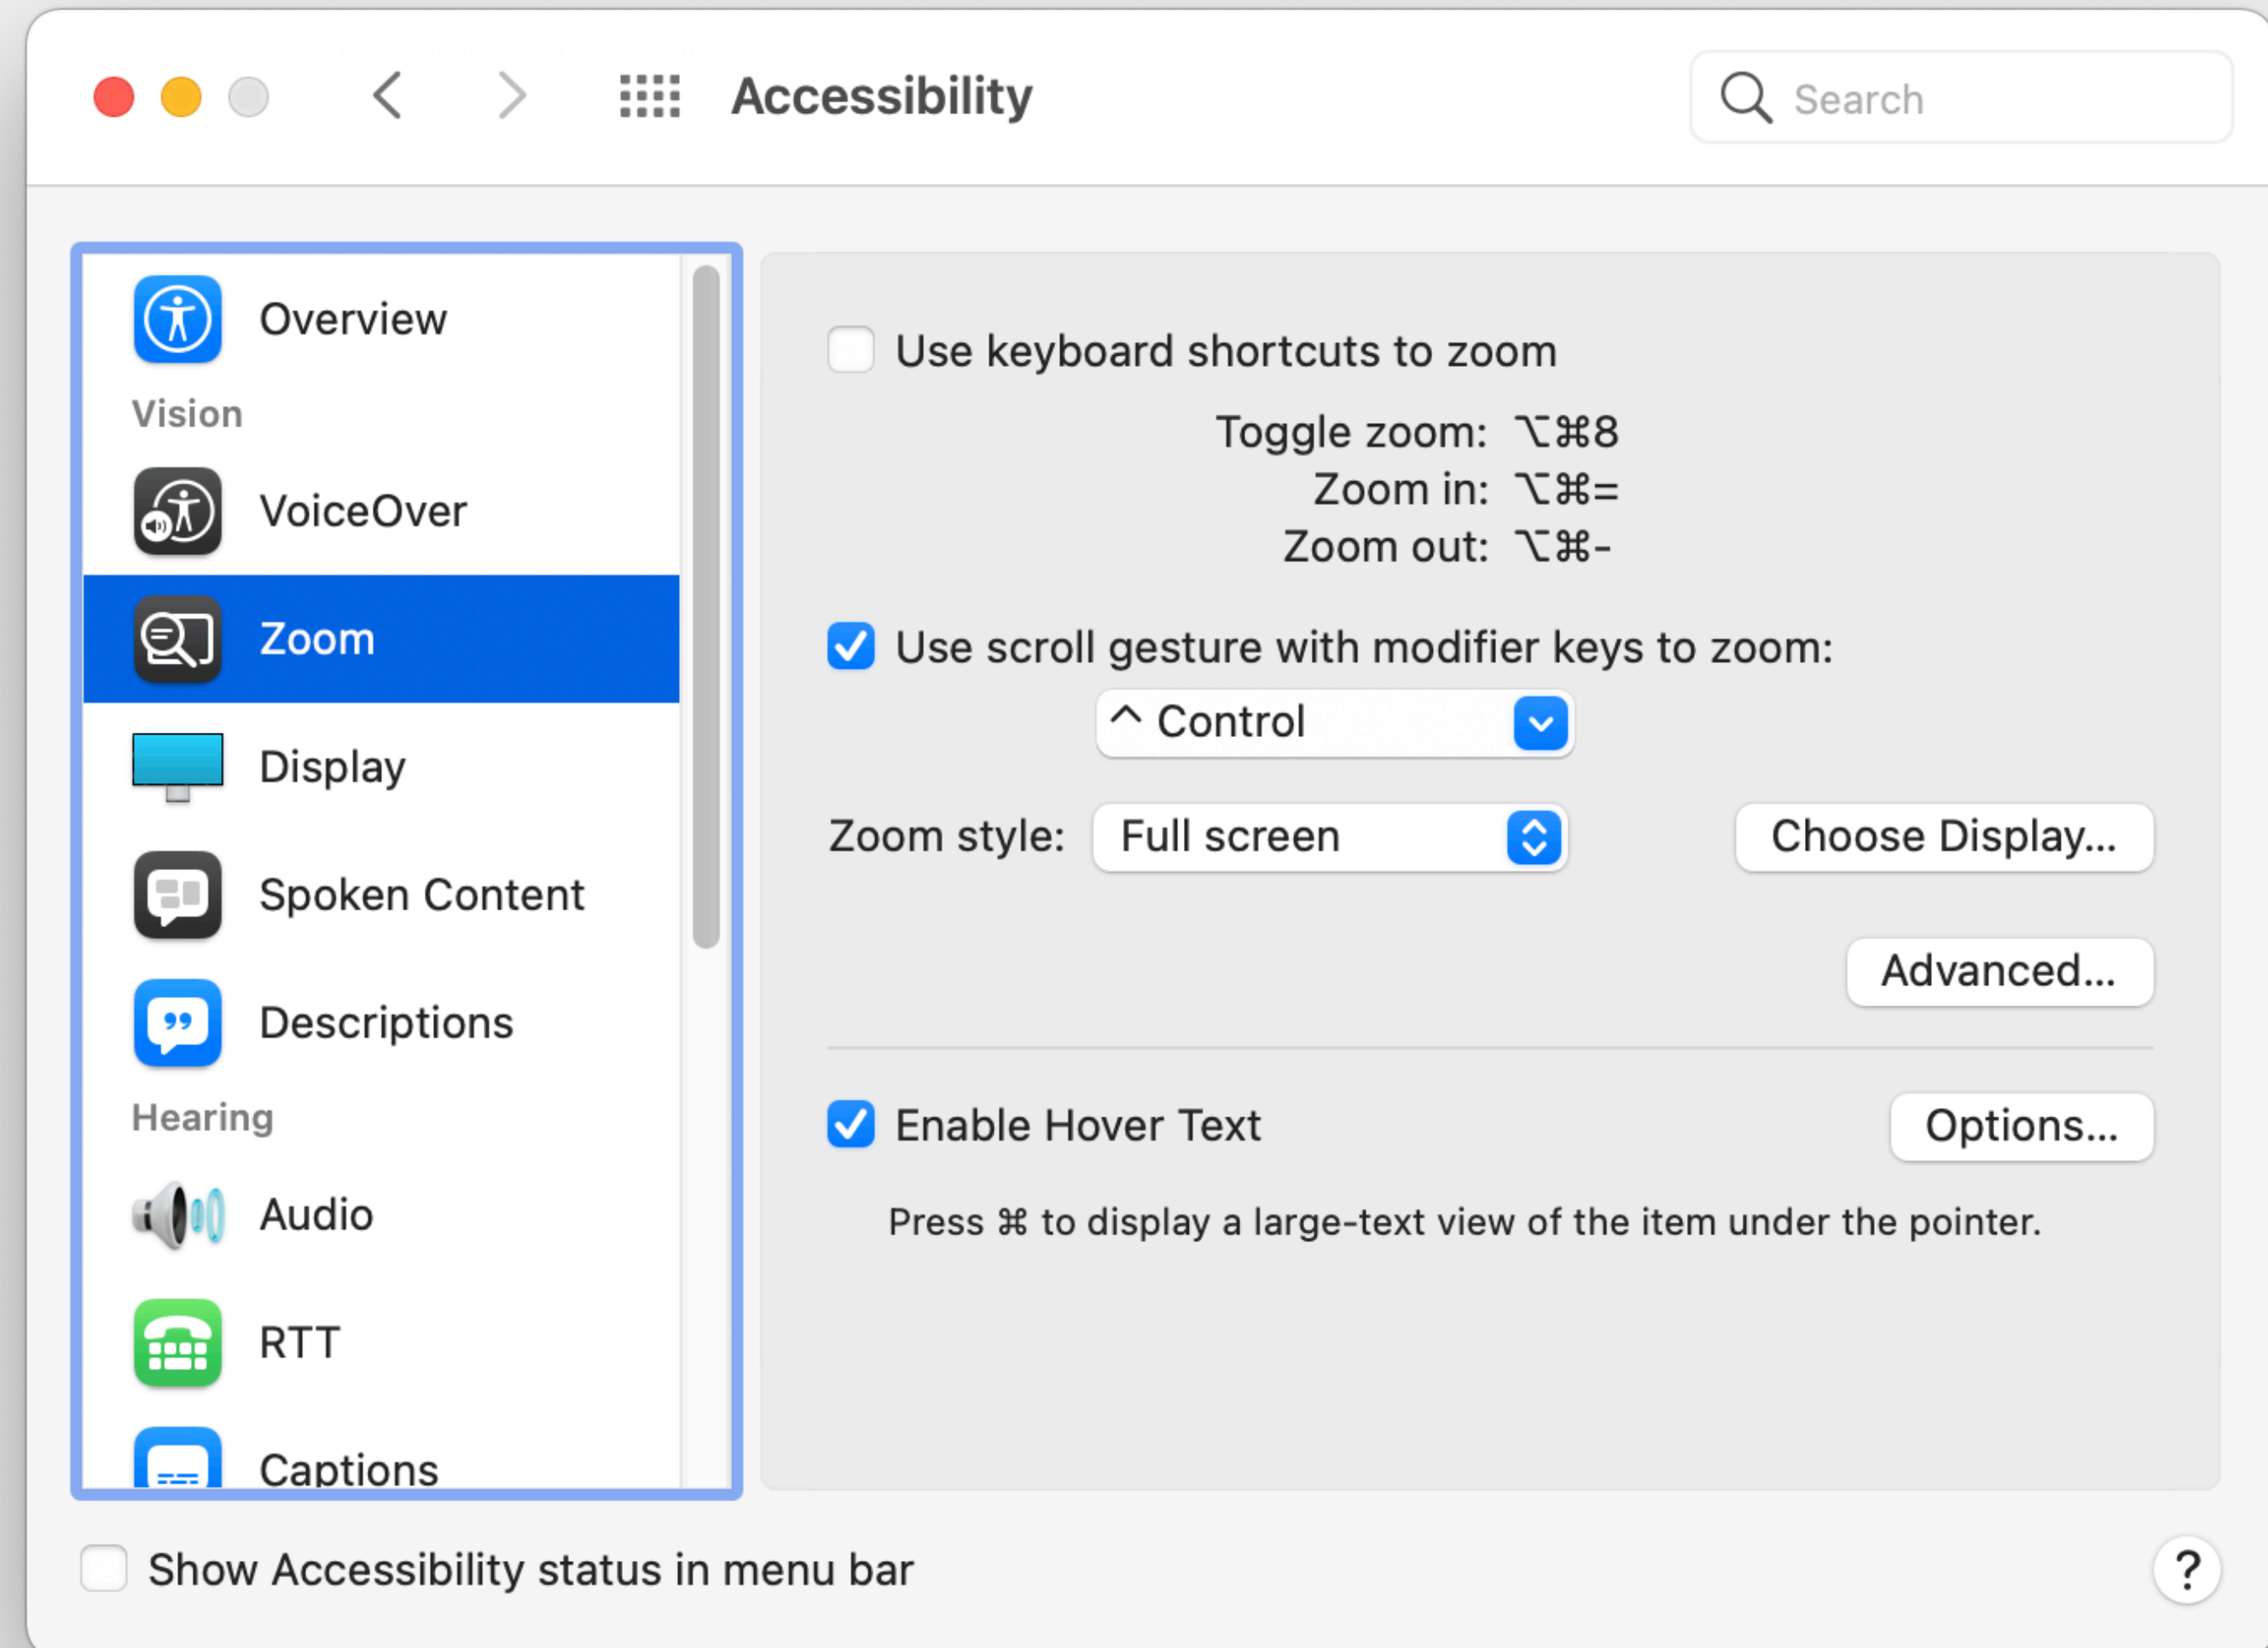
Accessibility

Search

Overview
Vision
VoiceOver
Zoom
Display
Spoken Content
Descriptions
Hearing
Audio
RTT
Captions

Use keyboard shortcuts to zoom

Toggle zoom: ⌥⌘8
Zoom in: ⌥⌘=
Zoom out: ⌥⌘-

Use scroll gesture with modifier keys to zoom:

^ Control

Zoom style: Full screen

Choose Display...

Advanced...

Enable Hover Text

Options...

Press ⌘ to display a large-text view of the item under the pointer.

Show Accessibility status in menu bar

?